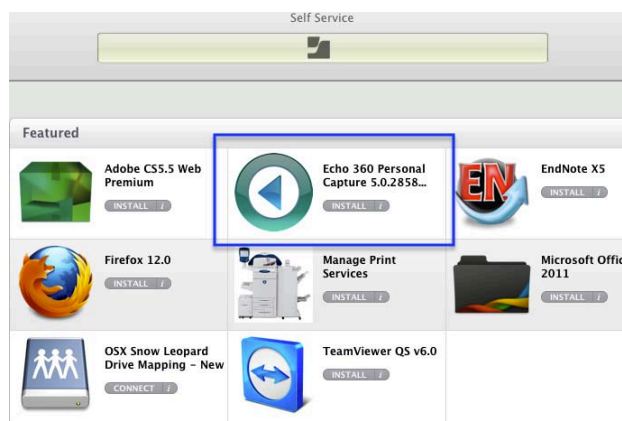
Self Service

Featured

Adobe CS5.5 Web Premium
INSTALL i

Echo 360 Personal Capture 5.0.2858...
INSTALL i

EndNote X5
INSTALL i

Firefox 12.0
INSTALL i

Manage Print Services
INSTALL i

Microsoft Offic 2011
INSTALL i

OSX Snow Leopard Drive Mapping - New
CONNECT i

TeamViewer QS v6.0
INSTALL i